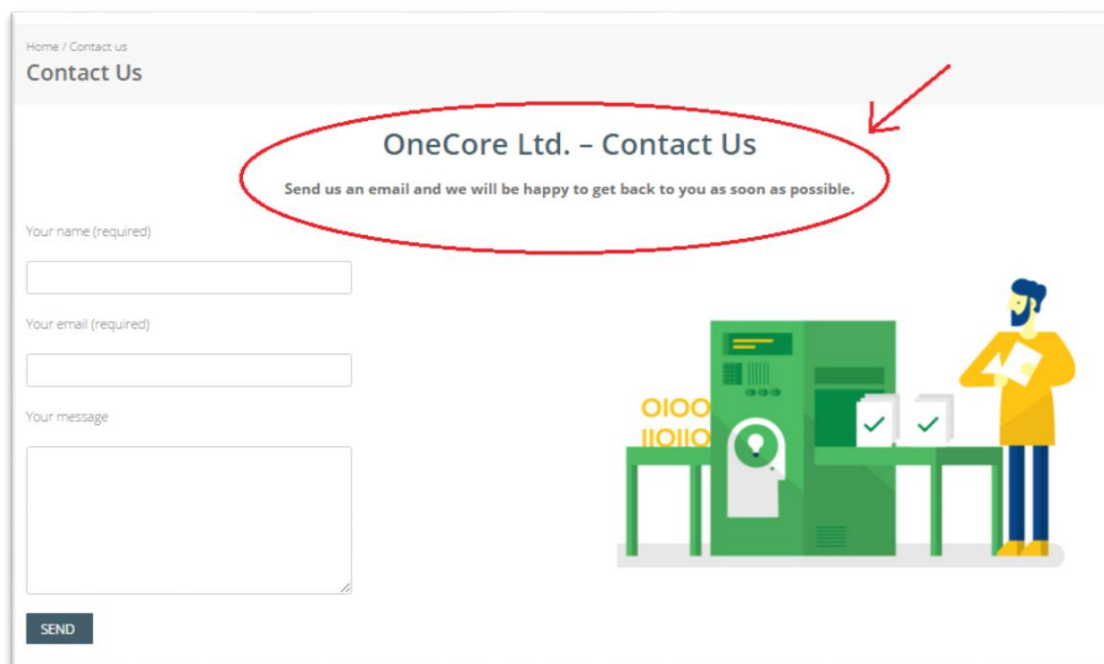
Home / Contact us
Contact Us

OneCore Ltd. – Contact Us

Send us an email and we will be happy to get back to you as soon as possible.

Your name (required)

Your email (required)

Your message

SEND

OIOO
IIOIIO